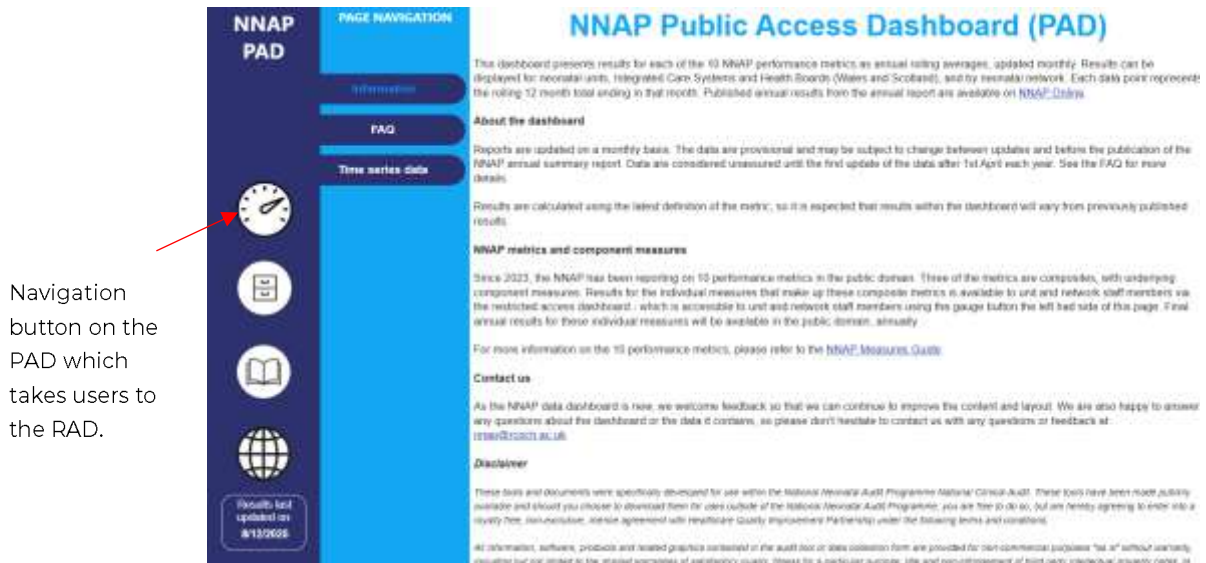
Navigation button on the PAD which takes users to the RAD.

NNAP PAD

PAGE NAVIGATION

Information

FAQ

Time series data

Results last updated on 8/12/2025

NNAP Public Access Dashboard (PAD)

This dashboard presents results for each of the 10 NNAP performance metrics as annual rolling averages, updated monthly. Results can be displayed for neonatal units, Integrated Care Systems and Health Boards (Wales and Scotland), and by neonatal network. Each data point represents the rolling 12 month total ending in that month. Published annual results from the annual report are available on NNAP Online.

About the dashboard

Reports are updated on a monthly basis. The data are provisional and may be subject to change between updates and before the publication of the NNAP annual summary report. Data are considered unassured until the final update of the data after 1st April each year. See the FAQ for more details.

Results are calculated using the latest definition of the metric, so it is expected that results within the dashboard will vary from previously published results.

NNAP metrics and component measures

Since 2023, the NNAP has been reporting on 10 performance metrics in the public domain. Three of the metrics are composites, with underlying component measures. Results for the individual measures that make up these composite metrics is available to unit and network staff members via the restricted access dashboard - which is accessible to unit and network staff members using the gauge button the left had side of this page. Final annual results for these individual measures will be available in the public domain, annually.

For more information on the 10 performance metrics, please refer to the NNAP Measures Guide.

Contact us

As the NNAP data dashboard is new, we welcome feedback so that we can continue to improve the content and layout. We are also happy to answer any questions about the dashboard or the data it contains, so please don't hesitate to contact us with any questions or feedback at nnap@rcpch.ac.uk

Disclaimer

These tools and documents were specifically developed for use within the National Neonatal Audit Programme National Clinical Audit. These tools have been made publicly available and should you choose to download them for uses outside of the National Neonatal Audit Programme, you are free to do so, but are hereby agreeing to enter into a royalty free, non-exclusive, licence agreement with Healthcare Quality Improvement Partnership under the following terms and conditions.

All information, software, products and related graphics contained in the audit tool or data collection form are provided for non-commercial purposes "as is" without warranty, including but not limited to the implied warranties of satisfactory quality, fitness for a particular purpose, title and non-infringement of third party intellectual property rights. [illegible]